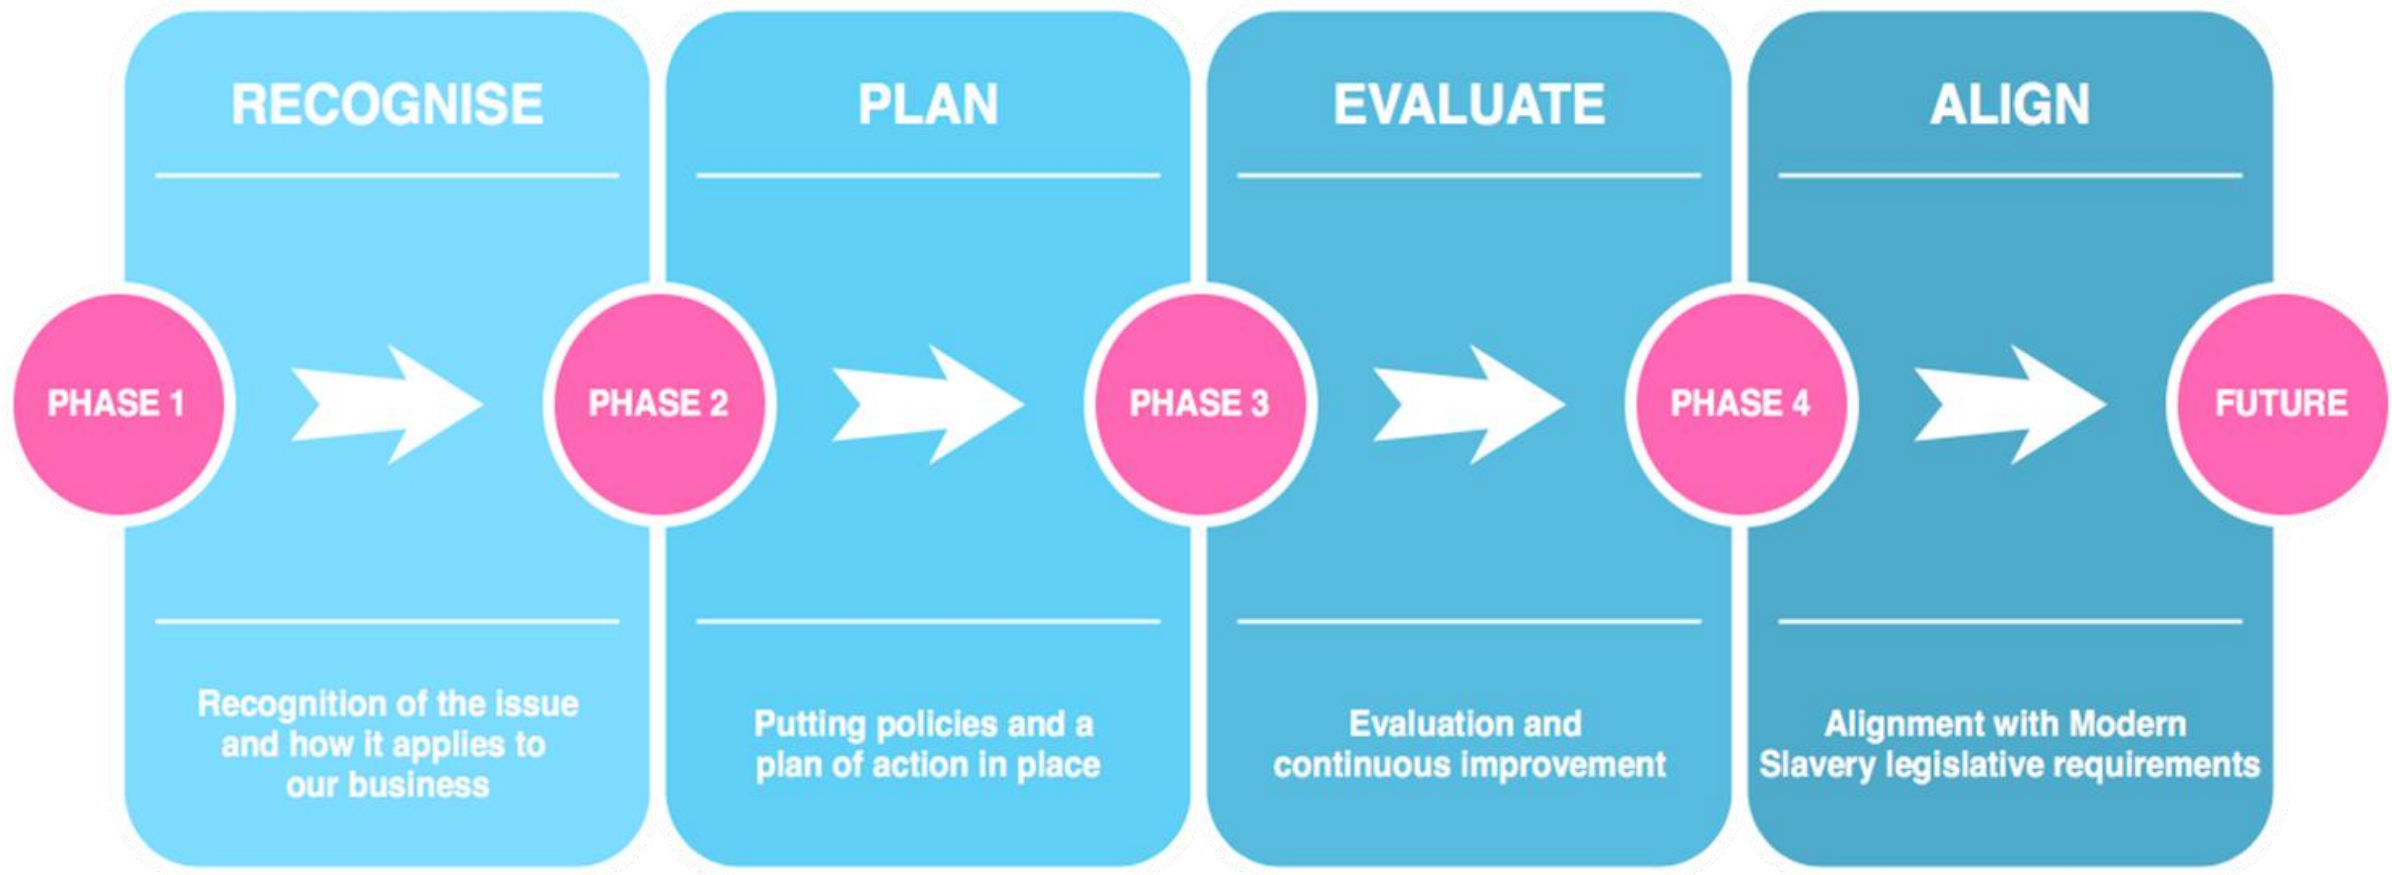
RECOGNISE

PHASE 1

Recognition of the issue and how it applies to our business

PLAN

PHASE 2

Putting policies and a plan of action in place

EVALUATE

PHASE 3

Evaluation and continuous improvement

ALIGN

PHASE 4

Alignment with Modern Slavery legislative requirements

FUTURE